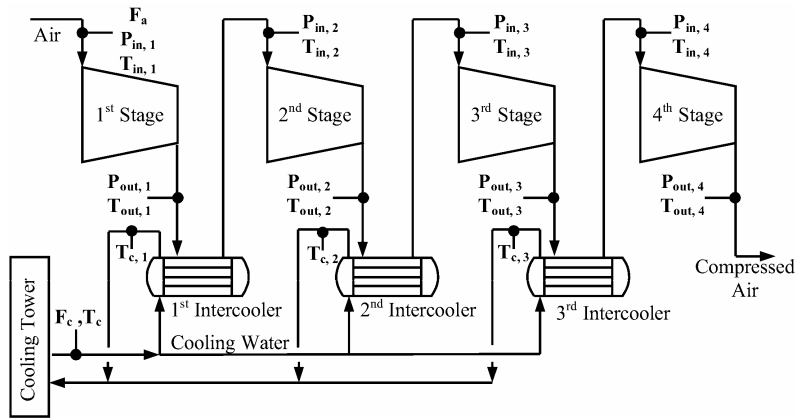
Air

$F_a$
$P_{in, 1}$
$T_{in, 1}$

1$^{st}$ Stage

$P_{out, 1}$
$T_{out, 1}$

$T_{c, 1}$

1$^{st}$ Intercooler

$P_{in, 2}$
$T_{in, 2}$

2$^{nd}$ Stage

$P_{out, 2}$
$T_{out, 2}$

$T_{c, 2}$

2$^{nd}$ Intercooler

$P_{in, 3}$
$T_{in, 3}$

3$^{rd}$ Stage

$P_{out, 3}$
$T_{out, 3}$

$T_{c, 3}$

3$^{rd}$ Intercooler

$P_{in, 4}$
$T_{in, 4}$

4$^{th}$ Stage

$P_{out, 4}$
$T_{out, 4}$

Compressed Air

Cooling Tower

$F_c$ ,$T_c$

Cooling Water